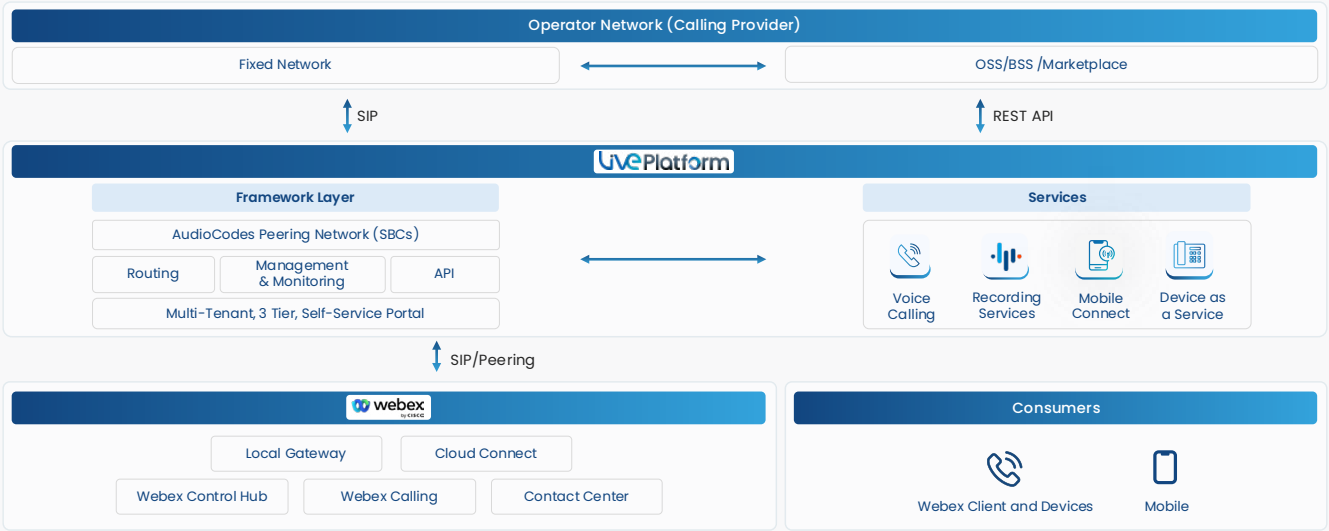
Operator Network (Calling Provider)

Fixed Network

OSS/BSS /Marketplace

SIP

REST API

LivePlatform

Framework Layer

AudioCodes Peering Network (SBCs)

Routing

Management & Monitoring

API

Multi-Tenant, 3 Tier, Self-Service Portal

Services

Voice Calling

Recording Services

Mobile Connect

Device as a Service

SIP/Peering

webex by CISCO

Local Gateway

Cloud Connect

Webex Control Hub

Webex Calling

Contact Center

Consumers

Webex Client and Devices

Mobile